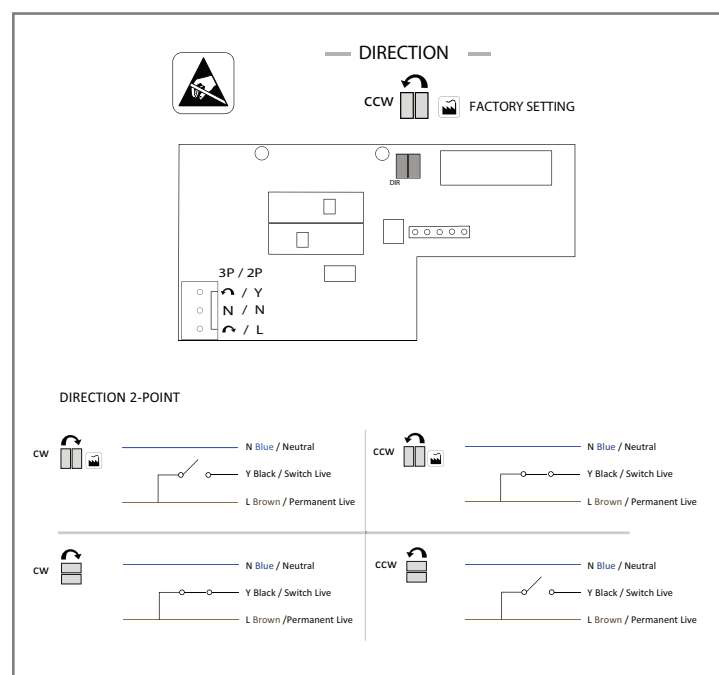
DIRECTION

CCW FACTORY SETTING

DIR

3P / 2P
/ Y
N / N
/ L

DIRECTION 2-POINT

CW
N Blue / Neutral
Y Black / Switch Live
L Brown / Permanent Live

CCW
N Blue / Neutral
Y Black / Switch Live
L Brown / Permanent Live

CW
N Blue / Neutral
Y Black / Switch Live
L Brown /Permanent Live

CCW
N Blue / Neutral
Y Black / Switch Live
L Brown / Permanent Live